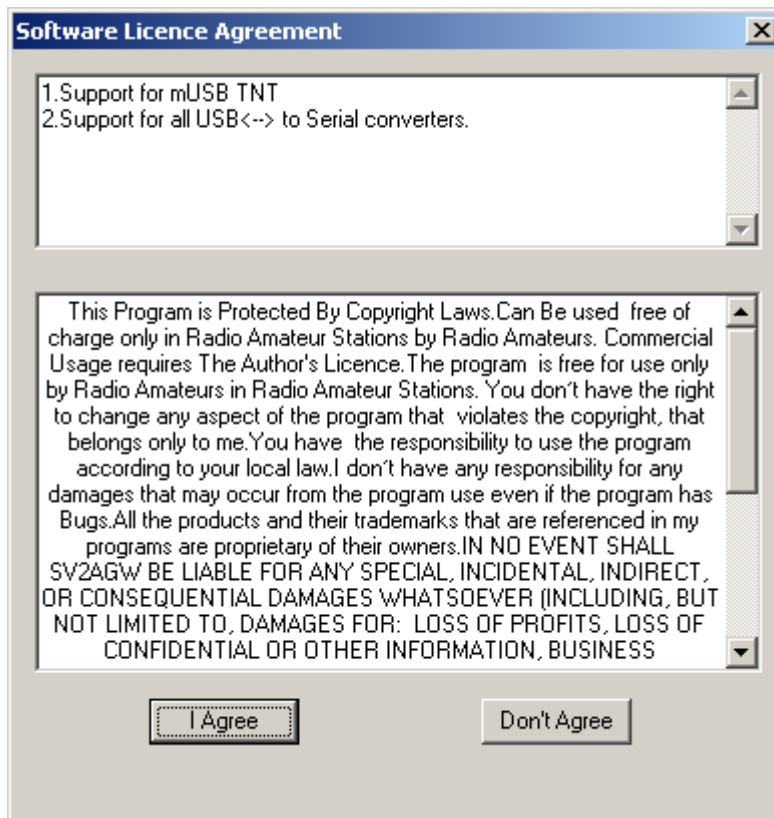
Software Licence Agreement

1.Support for mUSB TNT
2.Support for all USB<--> to Serial converters.

This Program is Protected By Copyright Laws.Can Be used free of charge only in Radio Amateur Stations by Radio Amateurs. Commercial Usage requires The Author's Licence.The program is free for use only by Radio Amateurs in Radio Amateur Stations. You don't have the right to change any aspect of the program that violates the copyright, that belongs only to me.You have the responsibility to use the program according to your local law.I don't have any responsibility for any damages that may occur from the program use even if the program has Bugs.All the products and their trademarks that are referenced in my programs are proprietary of their owners.IN NO EVENT SHALL SV2AGW BE LIABLE FOR ANY SPECIAL, INCIDENTAL, INDIRECT, OR CONSEQUENTIAL DAMAGES WHATSOEVER (INCLUDING, BUT NOT LIMITED TO, DAMAGES FOR: LOSS OF PROFITS, LOSS OF CONFIDENTIAL OR OTHER INFORMATION, BUSINESS

I Agree

Don't Agree